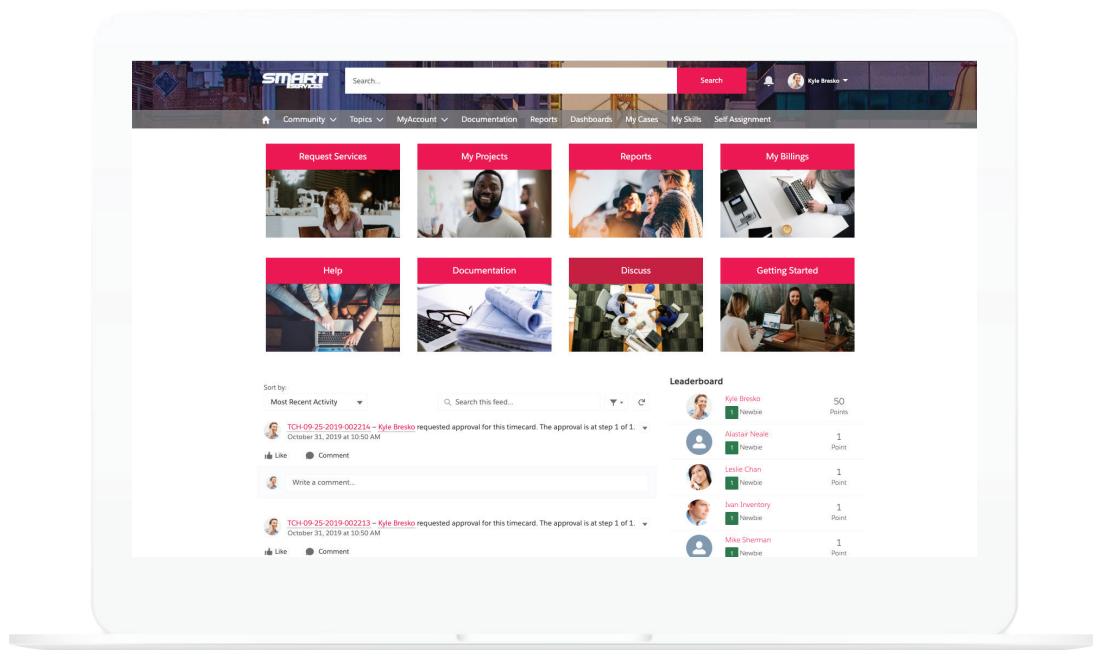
SMART SERVICES

Search...

Search

Kyle Bresko

Community Topics MyAccount Documentation Reports Dashboards My Cases My Skills Self Assignment

Request Services

My Projects

Reports

My Billings

Help

Documentation

Discuss

Getting Started

Sort by:

Most Recent Activity

Search this feed...

TCH-09-25-2019-002214 – Kyle Bresko requested approval for this timecard. The approval is at step 1 of 1.
October 31, 2019 at 10:50 AM

Like Comment

Write a comment...

TCH-09-25-2019-002213 – Kyle Bresko requested approval for this timecard. The approval is at step 1 of 1.
October 31, 2019 at 10:50 AM

Like Comment

Leaderboard

| | | |
|---|---|---|
| Kyle Bresko | 1 Newbie | 50 Points |
| Alastair Neale | 1 Newbie | 1 Point |
| Leslie Chan | 1 Newbie | 1 Point |
| Ivan Inventory | 1 Newbie | 1 Point |
| Mike Sherman | 1 Newbie | 1 Point |